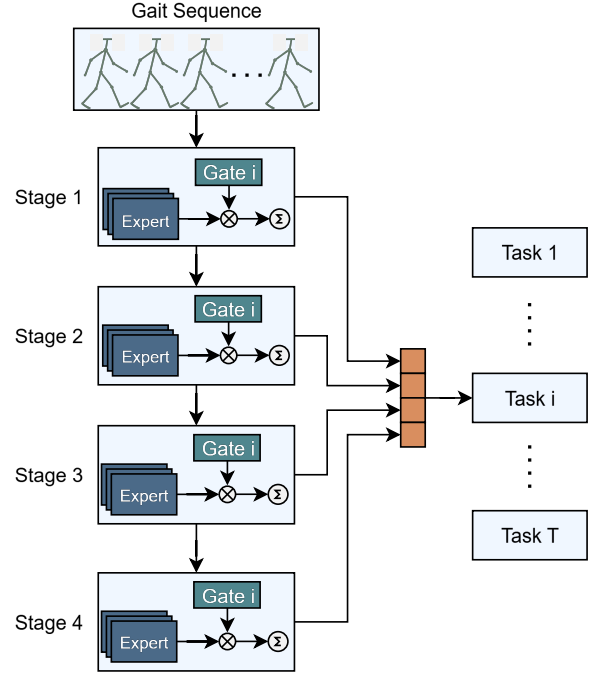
Gait Sequence

Stage 1
Gate i
Expert
$\otimes$
$\Sigma$

Stage 2
Gate i
Expert
$\otimes$
$\Sigma$

Stage 3
Gate i
Expert
$\otimes$
$\Sigma$

Stage 4
Gate i
Expert
$\otimes$
$\Sigma$

Task 1
Task i
Task T